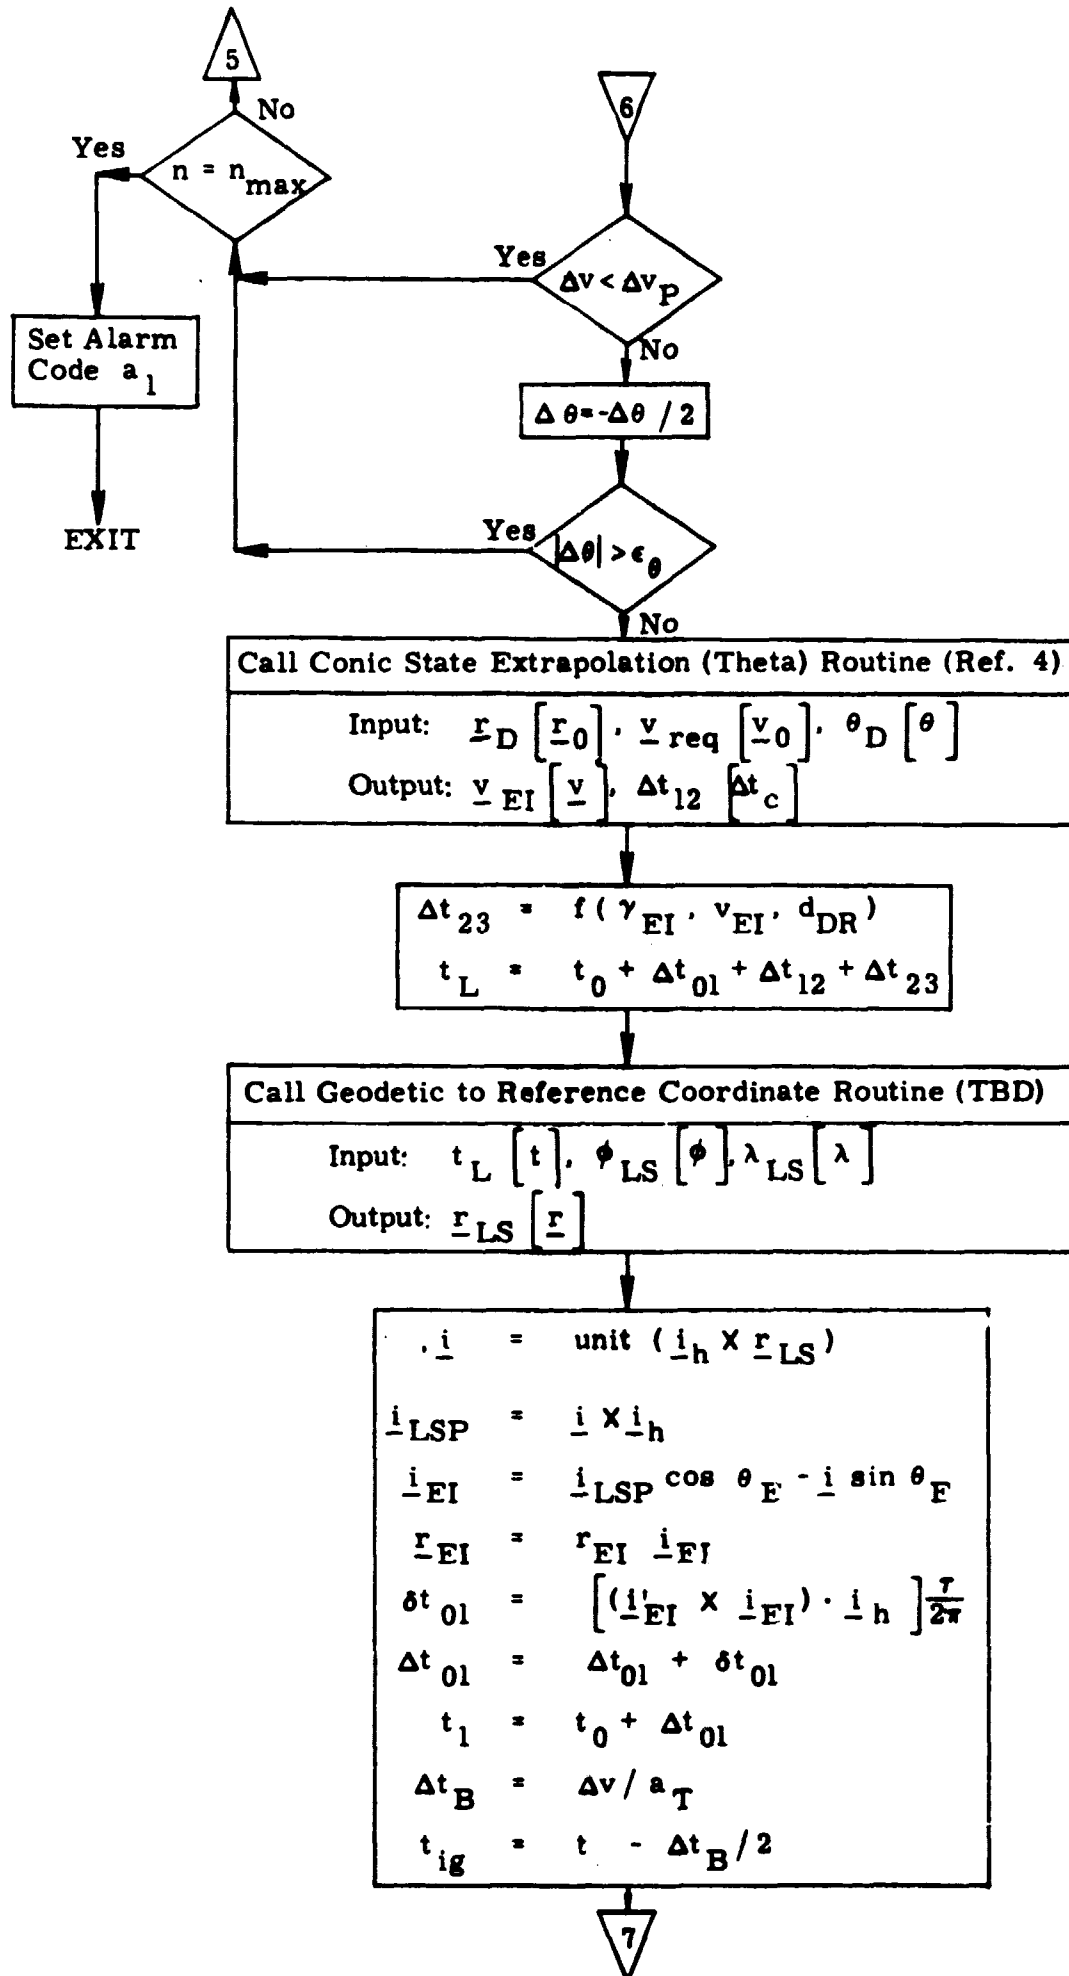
5

No

Yes

$n = n_{max}$

6

Yes

$\Delta v < \Delta v_P$

No

Set Alarm Code $a_1$

$\Delta\theta = -\Delta\theta / 2$

EXIT

Yes

$|\Delta\theta| > \epsilon_\theta$

No

Call Conic State Extrapolation (Theta) Routine (Ref. 4)

Input: $\underline{r}_D \left[\underline{r}_0\right], \underline{v}_{req} \left[\underline{v}_0\right], \theta_D \left[\theta\right]$

Output: $\underline{v}_{EI} \left[\underline{v}\right], \Delta t_{12} \left[\Delta t_c\right]$

$\Delta t_{23} = f(\gamma_{EI}, v_{EI}, d_{DR})$

$t_L = t_0 + \Delta t_{01} + \Delta t_{12} + \Delta t_{23}$

Call Geodetic to Reference Coordinate Routine (TBD)

Input: $t_L \left[t\right], \phi_{LS} \left[\phi\right], \lambda_{LS} \left[\lambda\right]$

Output: $\underline{r}_{LS} \left[\underline{r}\right]$

$\underline{i} = unit\ (\underline{i}_h \times \underline{r}_{LS})$

$\underline{i}_{LSP} = \underline{i} \times \underline{i}_h$

$\underline{i}_{EI} = \underline{i}_{LSP} \cos\theta_E - \underline{i} \sin\theta_F$

$\underline{r}_{EI} = r_{EI}\ \underline{i}_{FI}$

$\delta t_{01} = \left[(\underline{i}'_{EI} \times \underline{i}_{EI}) \cdot \underline{i}_h\right]\frac{\tau}{2\pi}$

$\Delta t_{01} = \Delta t_{01} + \delta t_{01}$

$t_1 = t_0 + \Delta t_{01}$

$\Delta t_B = \Delta v / a_T$

$t_{ig} = t - \Delta t_B / 2$

7